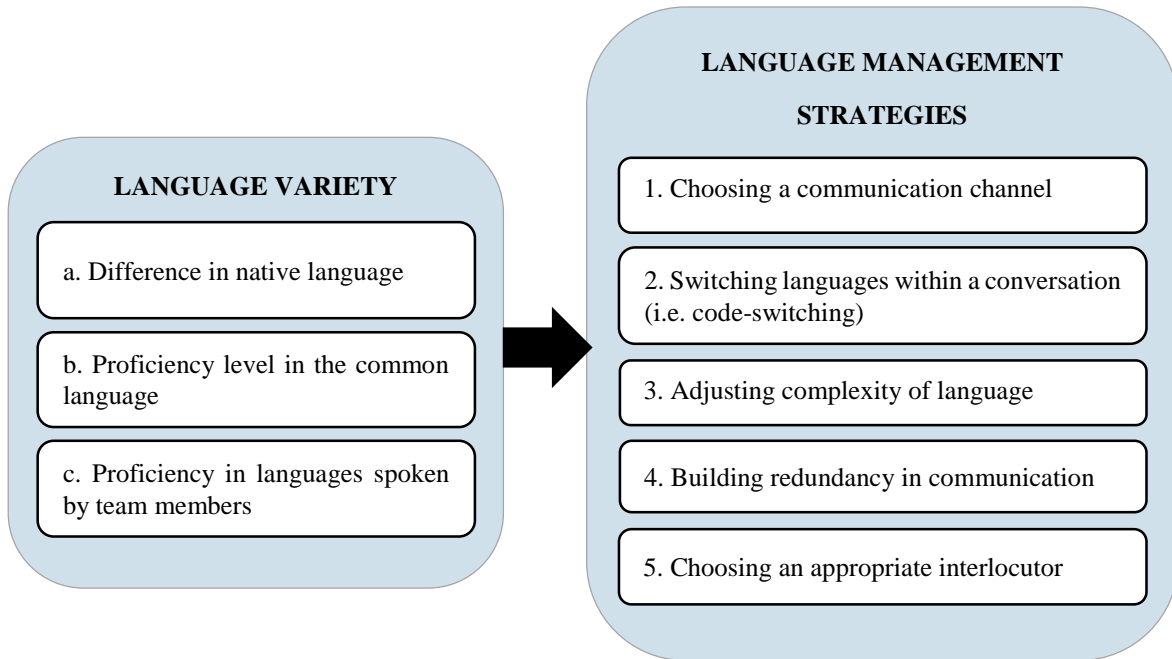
LANGUAGE VARIETY

a. Difference in native language

b. Proficiency level in the common language

c. Proficiency in languages spoken by team members

LANGUAGE MANAGEMENT STRATEGIES

1. Choosing a communication channel

2. Switching languages within a conversation (i.e. code-switching)

3. Adjusting complexity of language

4. Building redundancy in communication

5. Choosing an appropriate interlocutor